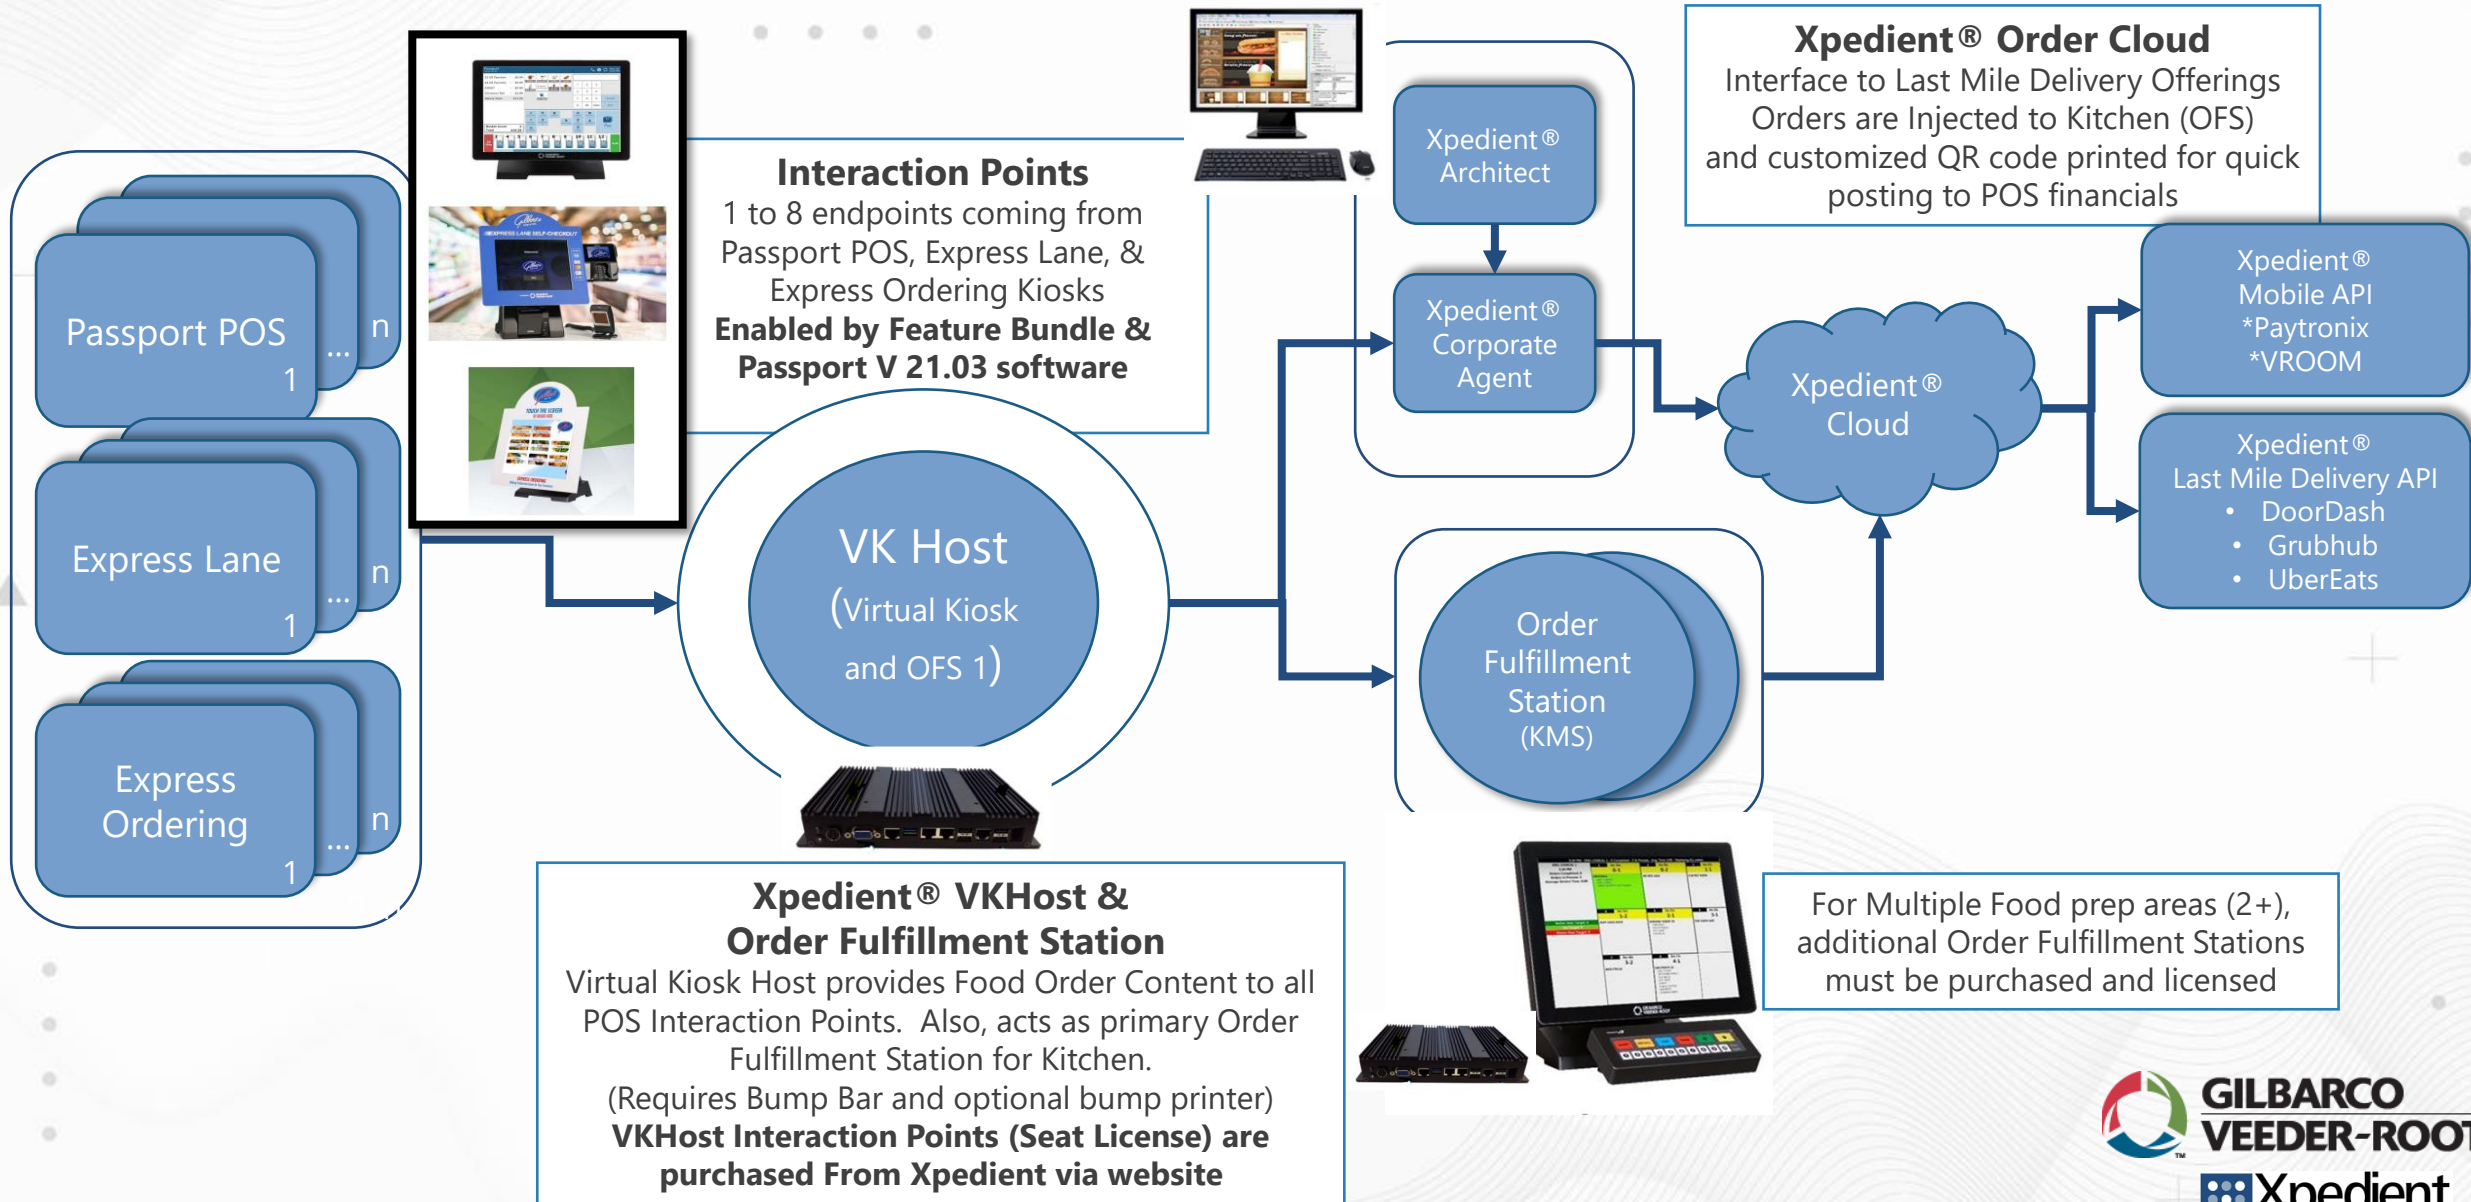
Passport POS
1
...
n

Express Lane
1
...
n

Express Ordering
1
...
n

Interaction Points
1 to 8 endpoints coming from Passport POS, Express Lane, & Express Ordering Kiosks
**Enabled by Feature Bundle & Passport V 21.03 software**

VK Host
(Virtual Kiosk and OFS 1)

Xpedient® Architect

Xpedient® Corporate Agent

Xpedient® Cloud

Xpedient® Order Cloud
Interface to Last Mile Delivery Offerings
Orders are Injected to Kitchen (OFS) and customized QR code printed for quick posting to POS financials

Xpedient® Mobile API
*Paytronix
*VROOM

Xpedient® Last Mile Delivery API
• DoorDash
• Grubhub
• UberEats

Order Fulfillment Station (KMS)

**Xpedient® VKHost & Order Fulfillment Station**
Virtual Kiosk Host provides Food Order Content to all POS Interaction Points. Also, acts as primary Order Fulfillment Station for Kitchen.
(Requires Bump Bar and optional bump printer)
**VKHost Interaction Points (Seat License) are purchased From Xpedient via website**

For Multiple Food prep areas (2+), additional Order Fulfillment Stations must be purchased and licensed

GILBARCO VEEDER-ROOT
Xpedient